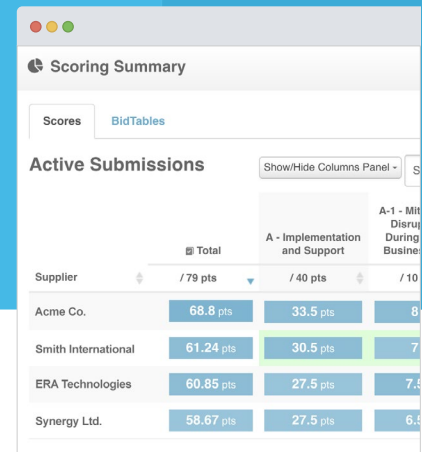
Scoring Summary

Scores BidTables

Active Submissions

Show/Hide Columns Panel ▾ S

| Supplier | Total / 79 pts | A - Implementation and Support / 40 pts | A-1 - Mit Disru During Busine / 10 |
|---|---|---|---|
| Acme Co. | 68.8 pts | 33.5 pts | 8 |
| Smith International | 61.24 pts | 30.5 pts | 7 |
| ERA Technologies | 60.85 pts | 27.5 pts | 7.5 |
| Synergy Ltd. | 58.67 pts | 27.5 pts | 6.5 |